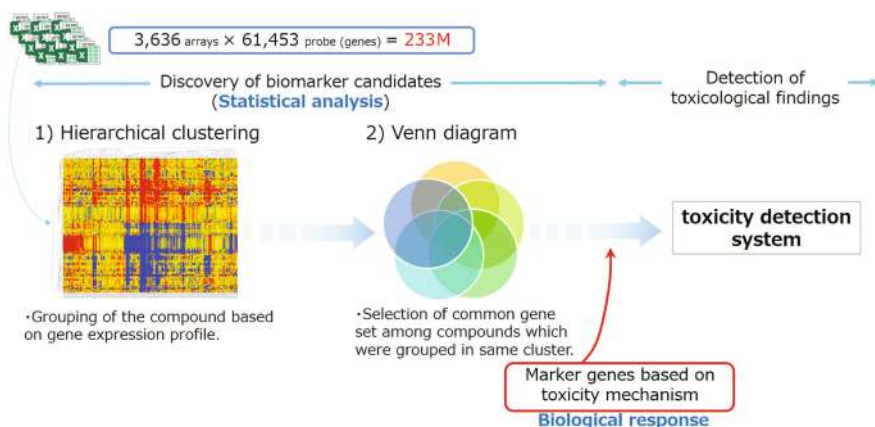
3,636 arrays × 61,453 probe (genes) = 233M

Discovery of biomarker candidates (Statistical analysis)

Detection of toxicological findings

1) Hierarchical clustering

2) Venn diagram

toxicity detection system

・Grouping of the compound based on gene expression profile.

・Selection of common gene set among compounds which were grouped in same cluster.

Marker genes based on toxicity mechanism

Biological response